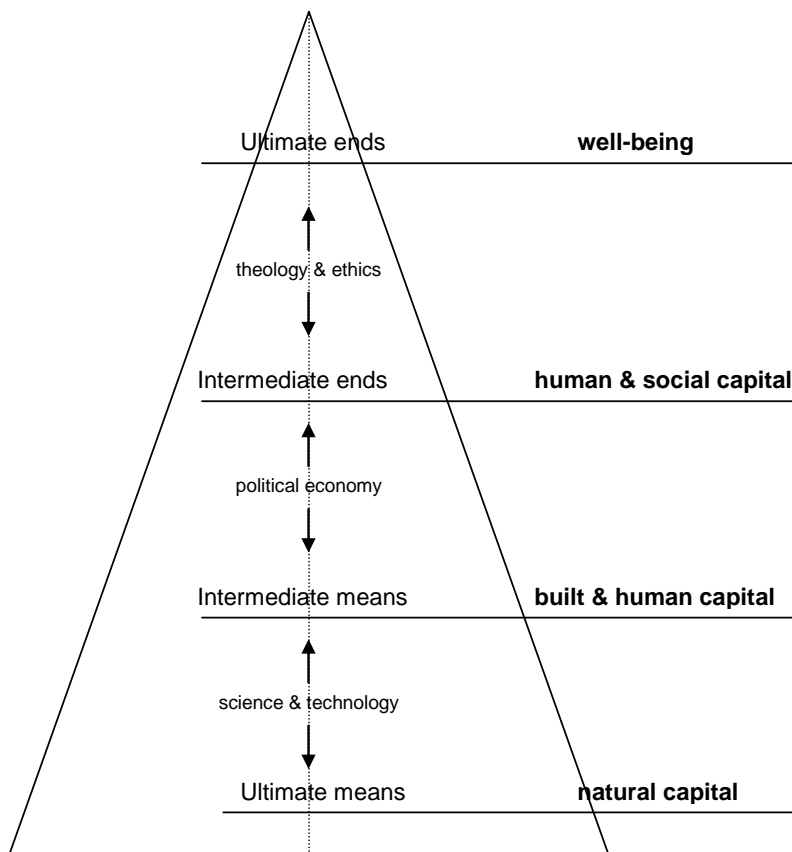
Ultimate ends well-being

theology & ethics

Intermediate ends human & social capital

political economy

Intermediate means built & human capital

science & technology

Ultimate means natural capital